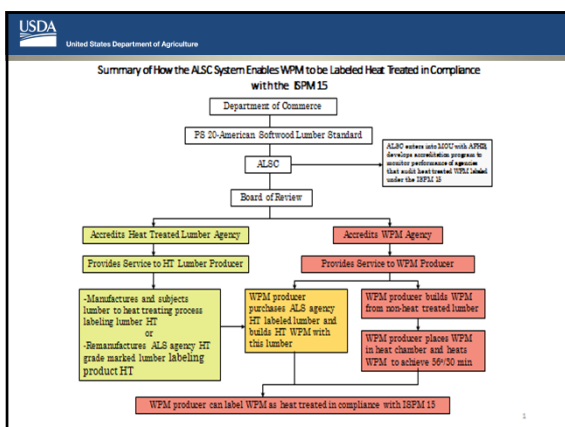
USDA
United States Department of Agriculture

Summary of How the ALSC System Enables WPM to be Labeled Heat Treated in Compliance with the ISPM 15

Department of Commerce

PS 20-American Softwood Lumber Standard

ALSC

ALSC enters into MOU with APHIS, develops accreditation program to monitor performance of agencies that audit heat treated WPM label under the ISPM 15

Board of Review

Accredits Heat Treated Lumber Agency

Accredits WPM Agency

Provides Service to HT Lumber Producer

Provides Service to WPM Producer

-Manufactures and subjects lumber to heat treating process labeling lumber HT
or
-Remanufactures ALS agency HT grade marked lumber labeling product HT

WPM producer purchases ALS agency HT labeled lumber and builds HT WPM with this lumber

WPM producer builds WPM from non-heat treated lumber

WPM producer places WPM in heat chamber and heats WPM to achieve 56°/30 min

WPM producer can label WPM as heat treated in compliance with ISPM 15

1